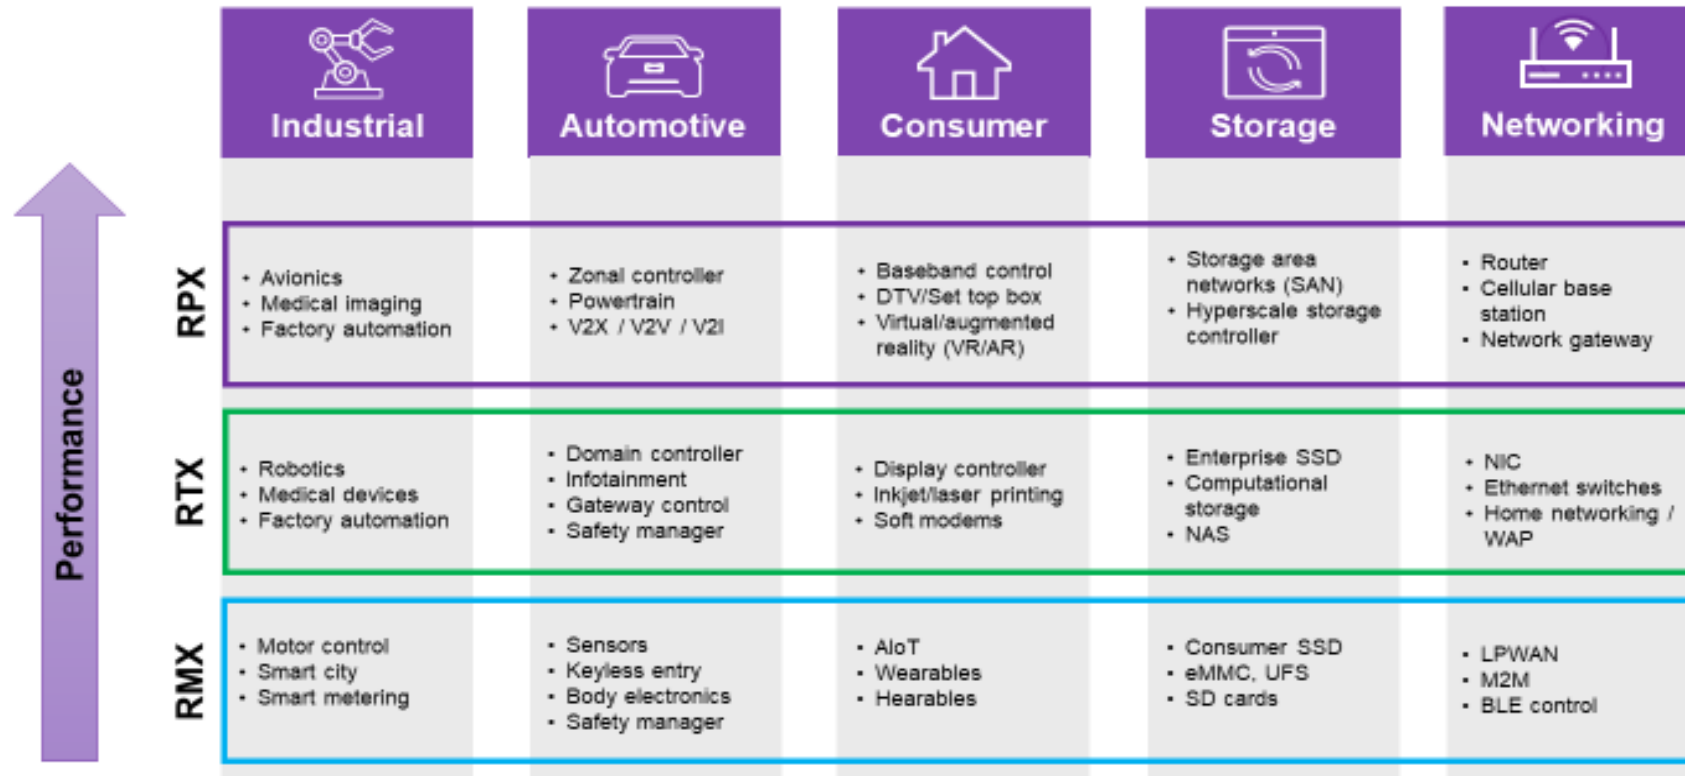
|  | Industrial | Automotive | Consumer | Storage | Networking |
|---|---|---|---|---|---|
| RPX | • Avionics • Medical imaging • Factory automation | • Zonal controller • Powertrain • V2X / V2V / V2I | • Baseband control • DTV/Set top box • Virtual/augmented reality (VR/AR) | • Storage area networks (SAN) • Hyperscale storage controller | • Router • Cellular base station • Network gateway |
| RTX | • Robotics • Medical devices • Factory automation | • Domain controller • Infotainment • Gateway control • Safety manager | • Display controller • Inkjet/laser printing • Soft modems | • Enterprise SSD • Computational storage • NAS | • NIC • Ethernet switches • Home networking / WAP |
| RMX | • Motor control • Smart city • Smart metering | • Sensors • Keyless entry • Body electronics • Safety manager | • AIoT • Wearables • Hearables | • Consumer SSD • eMMC, UFS • SD cards | • LPWAN • M2M • BLE control |

Performance